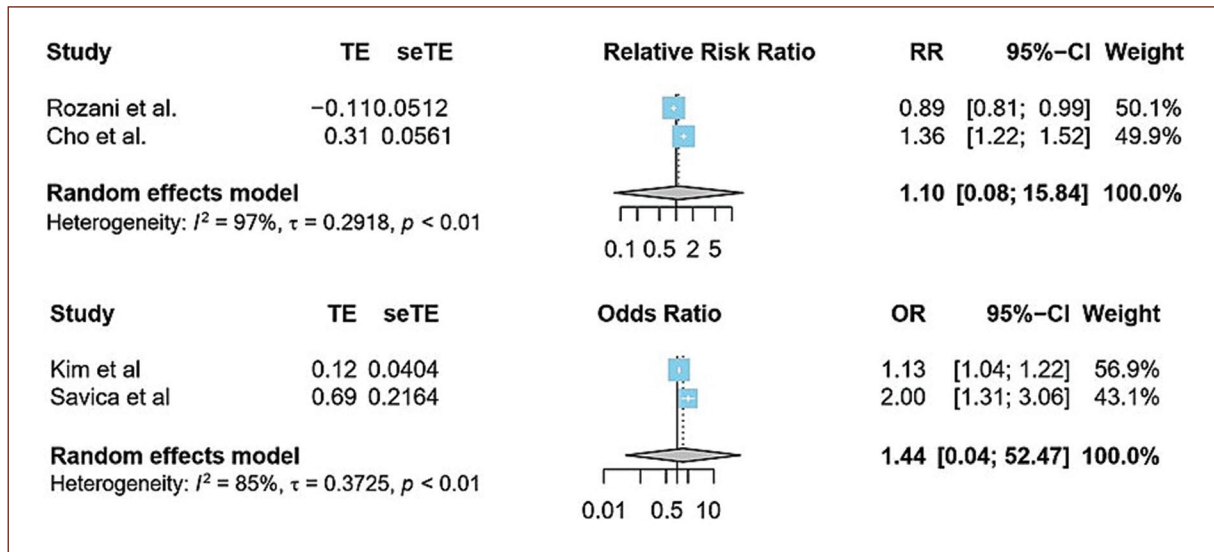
| Study | TE | seTE | Relative Risk Ratio | RR | 95%−CI | Weight |
|---|---|---|---|---|---|---|
| Rozani et al. | −0.11 | 0.0512 | | 0.89 | [0.81; 0.99] | 50.1% |
| Cho et al. | 0.31 | 0.0561 | | 1.36 | [1.22; 1.52] | 49.9% |
| **Random effects model** | | | | **1.10** | **[0.08; 15.84]** | **100.0%** |

Heterogeneity: $I^2 = 97\%$, $\tau = 0.2918$, $p < 0.01$

0.1 0.5 2 5

| Study | TE | seTE | Odds Ratio | OR | 95%−CI | Weight |
|---|---|---|---|---|---|---|
| Kim et al | 0.12 | 0.0404 | | 1.13 | [1.04; 1.22] | 56.9% |
| Savica et al | 0.69 | 0.2164 | | 2.00 | [1.31; 3.06] | 43.1% |
| **Random effects model** | | | | **1.44** | **[0.04; 52.47]** | **100.0%** |

Heterogeneity: $I^2 = 85\%$, $\tau = 0.3725$, $p < 0.01$

0.01 0.5 10